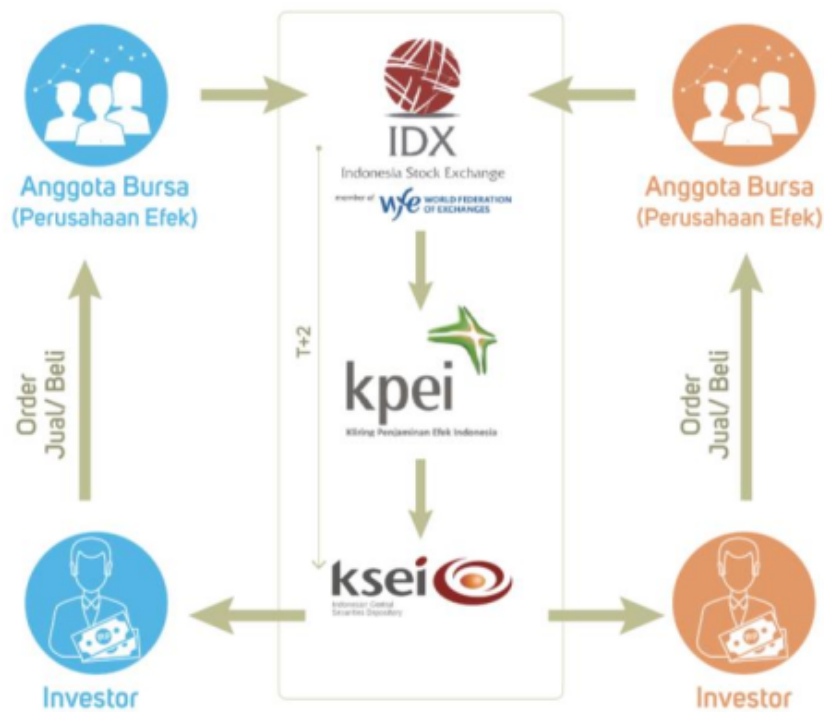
Anggota Bursa
(Perusahaan Efek)

IDX
Indonesia Stock Exchange
member of WFE WORLD FEDERATION OF EXCHANGES

Anggota Bursa
(Perusahaan Efek)

Order
Jual/ Beli

T+2

kpei
Kliring Penjaminan Efek Indonesia

Order
Jual/ Beli

ksei
Indonesian Central Securities Depository

Investor

Investor